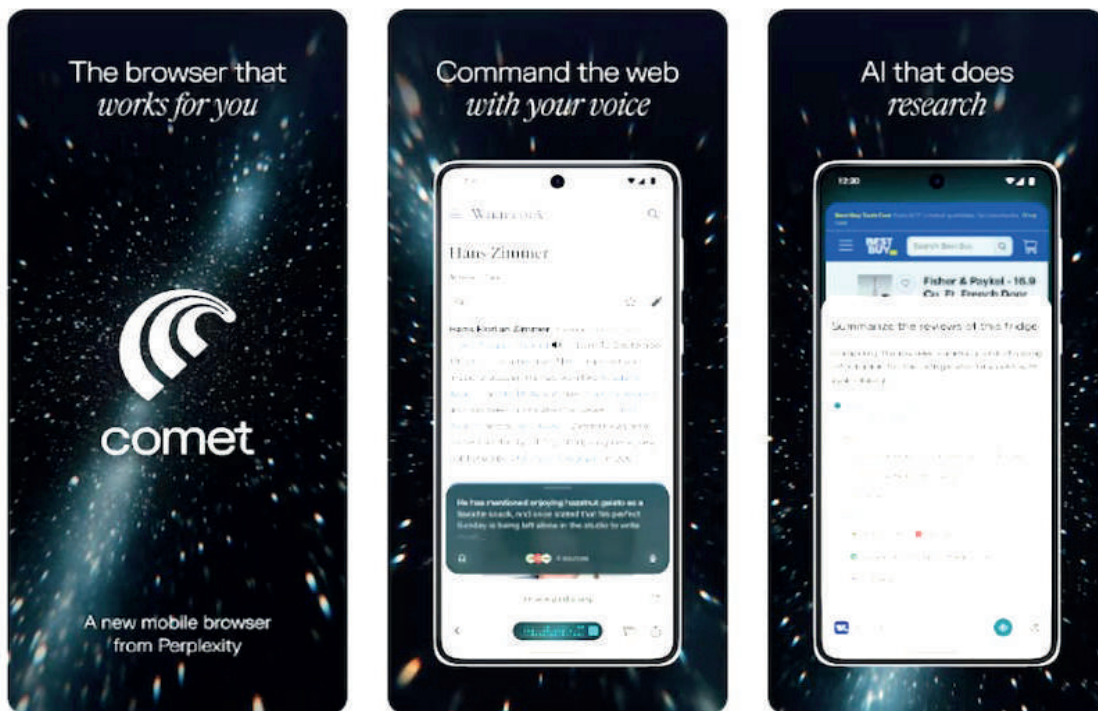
The browser that
works for you

comet

A new mobile browser from Perplexity

Command the web
with your voice

WIKIPEDIA

Hans Zimmer

Hans Florian Zimmer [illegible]

He has mentioned enjoying hazelnut gelato as a favorite snack, and once stated that his perfect Sunday is being left alone in the studio to write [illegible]

AI that does
research

12:30

BEST BUY

Search Best Buy

Fisher & Paykel - 16.9 Cu. Ft. French Door

Summarize the reviews of this fridge

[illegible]